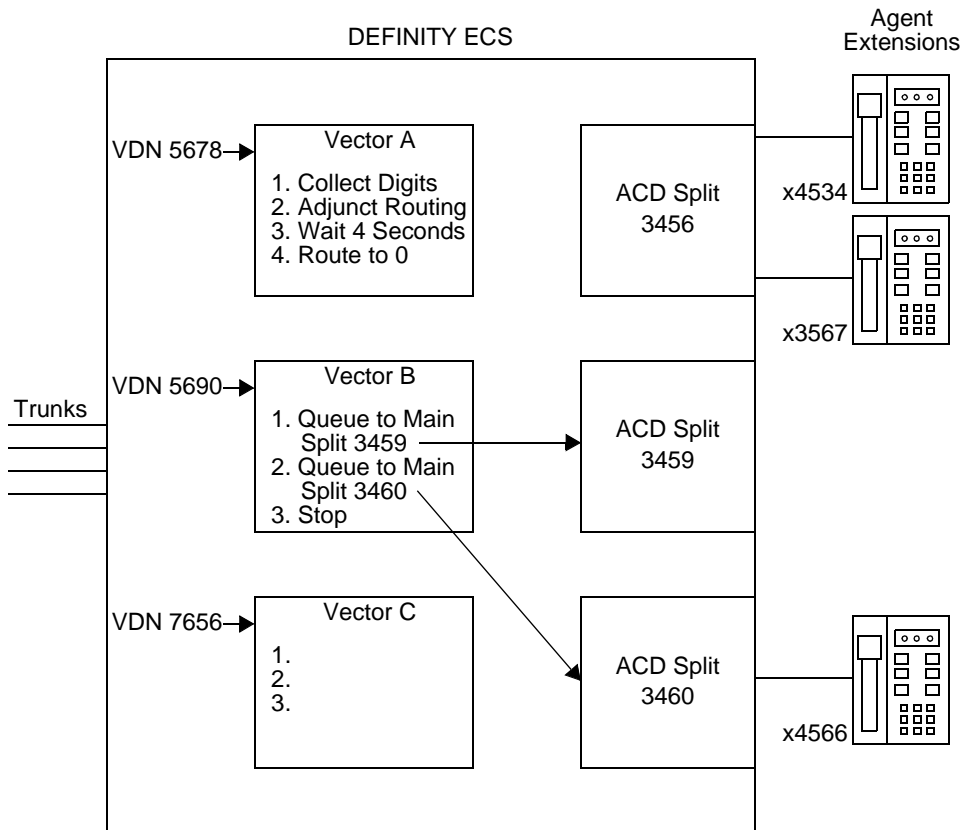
DEFINITY ECS

Agent Extensions

VDN 5678

Vector A

1. Collect Digits
2. Adjunct Routing
3. Wait 4 Seconds
4. Route to 0

ACD Split 3456

x4534

x3567

VDN 5690

Vector B

1. Queue to Main Split 3459
2. Queue to Main Split 3460
3. Stop

Trunks

ACD Split 3459

VDN 7656

Vector C

1.
2.
3.

ACD Split 3460

x4566